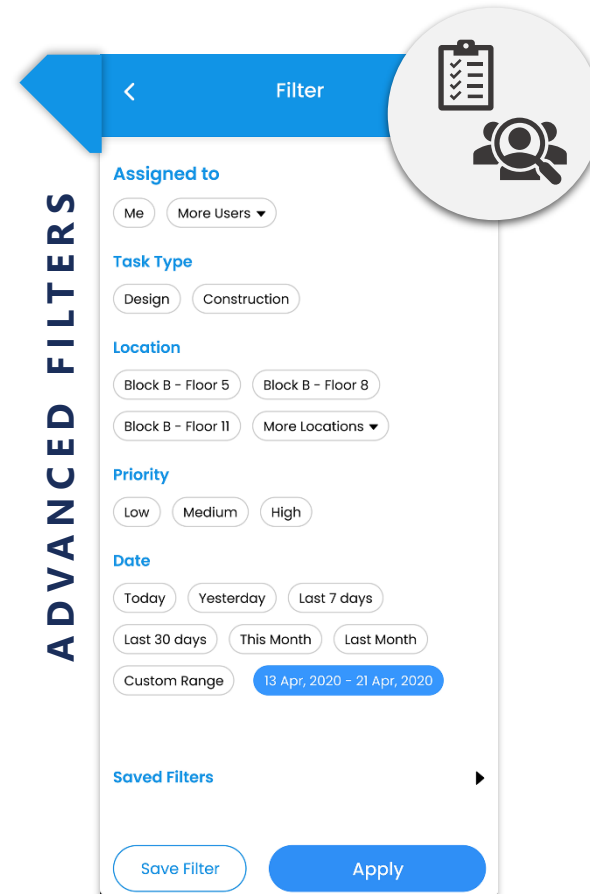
ADVANCED FILTERS

<

Filter

Assigned to

Me

More Users

Task Type

Design

Construction

Location

Block B - Floor 5

Block B - Floor 8

Block B - Floor 11

More Locations

Priority

Low

Medium

High

Date

Today

Yesterday

Last 7 days

Last 30 days

This Month

Last Month

Custom Range

13 Apr, 2020 - 21 Apr, 2020

Saved Filters

Save Filter

Apply